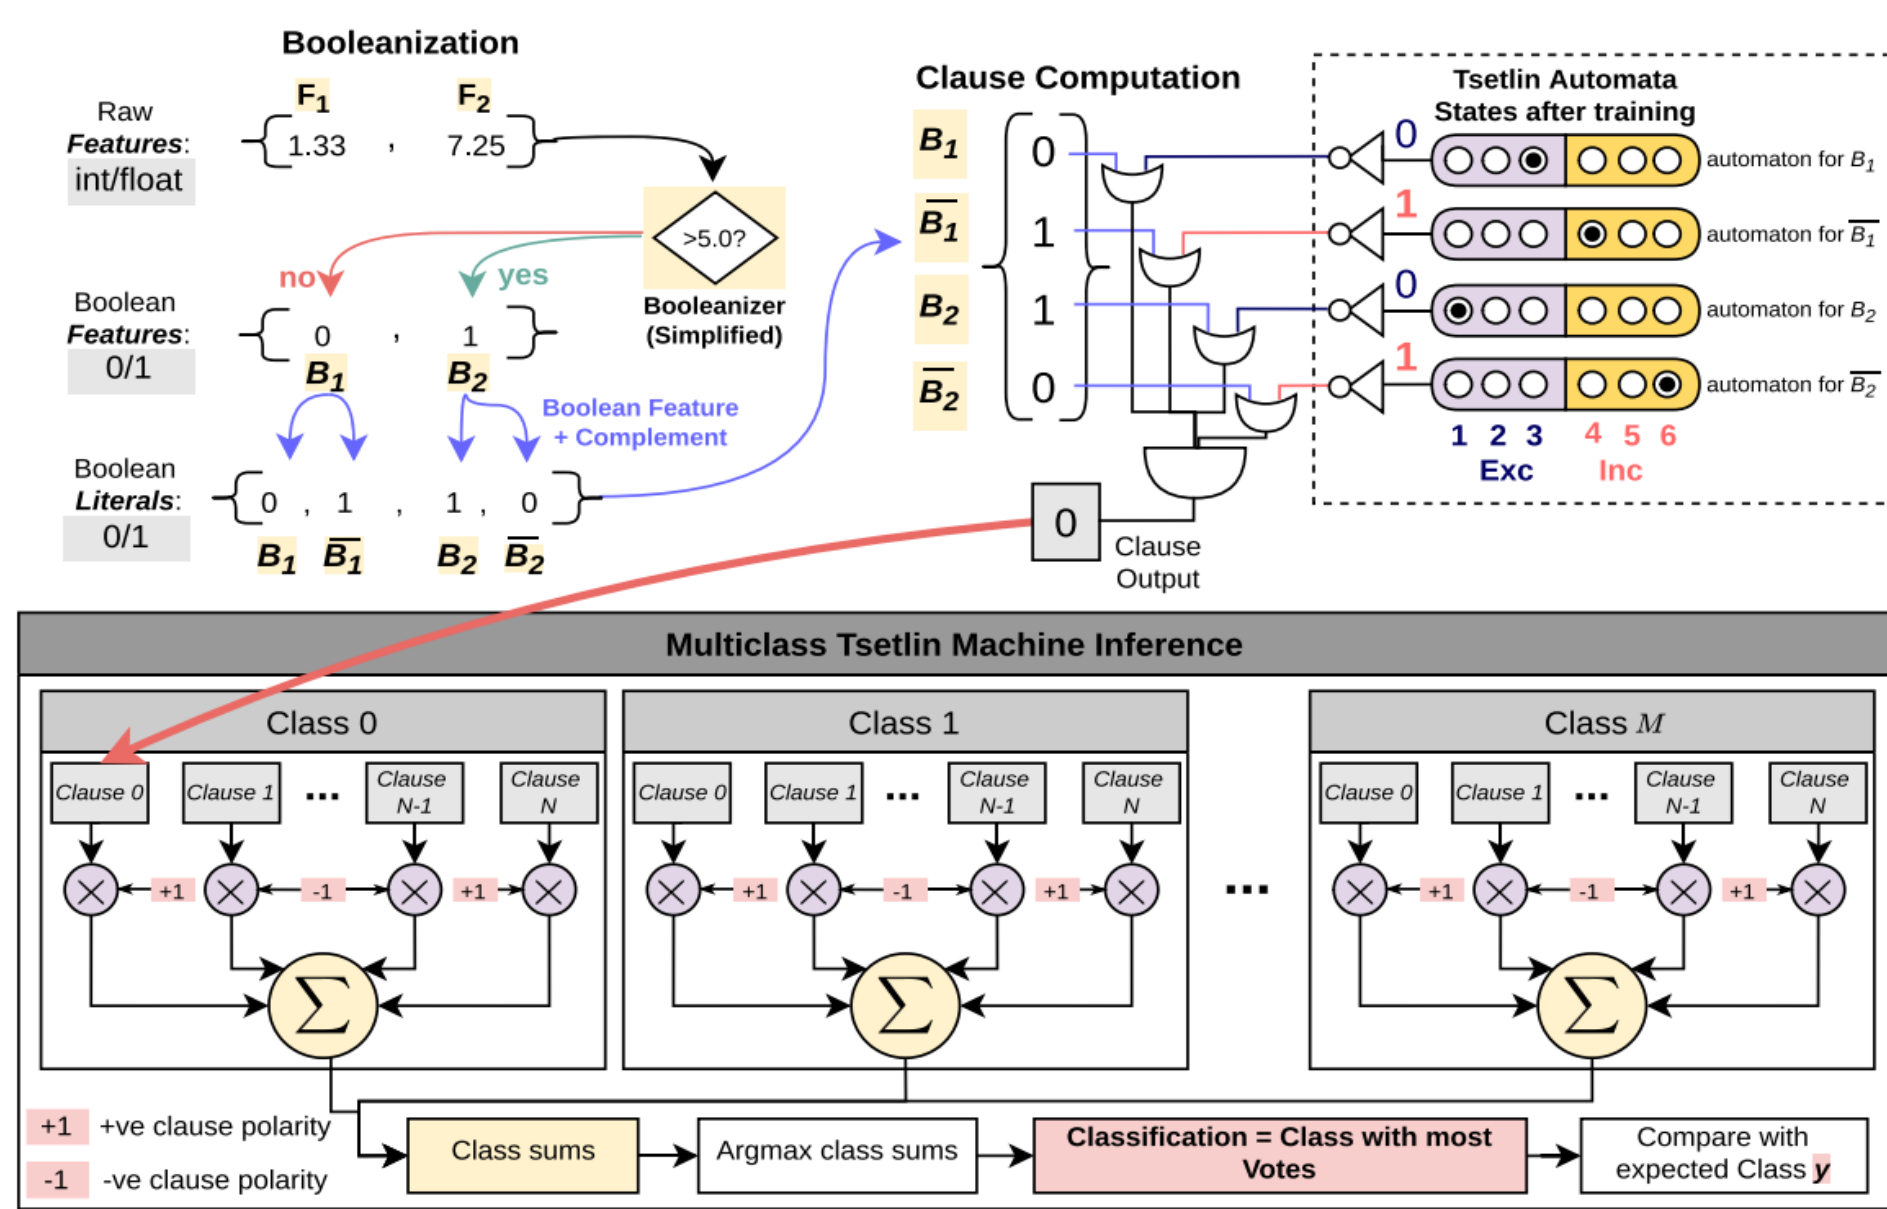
Booleanization

Raw Features: int/float

$F_1$ $F_2$

{ 1.33 , 7.25 }

>5.0?

Booleanizer (Simplified)

no yes

Boolean Features: 0/1

{ 0 , 1 }

$B_1$ $B_2$

Boolean Feature + Complement

Boolean Literals: 0/1

{ 0 , 1 , 1 , 0 }

$B_1$ $\overline{B_1}$ $B_2$ $\overline{B_2}$

Clause Computation

$B_1$ 0
$\overline{B_1}$ 1
$B_2$ 1
$\overline{B_2}$ 0

Tsetlin Automata States after training

0 automaton for $B_1$
1 automaton for $\overline{B_1}$
0 automaton for $B_2$
1 automaton for $\overline{B_2}$

1 2 3 Exc
4 5 6 Inc

0 Clause Output

Multiclass Tsetlin Machine Inference

Class 0
Clause 0 Clause 1 ... Clause N-1 Clause N
+1 -1 +1
$\Sigma$

Class 1
Clause 0 Clause 1 ... Clause N-1 Clause N
+1 -1 +1
$\Sigma$

...

Class $M$
Clause 0 Clause 1 ... Clause N-1 Clause N
+1 -1 +1
$\Sigma$

+1 +ve clause polarity
-1 -ve clause polarity

Class sums
Argmax class sums
Classification = Class with most Votes
Compare with expected Class $y$